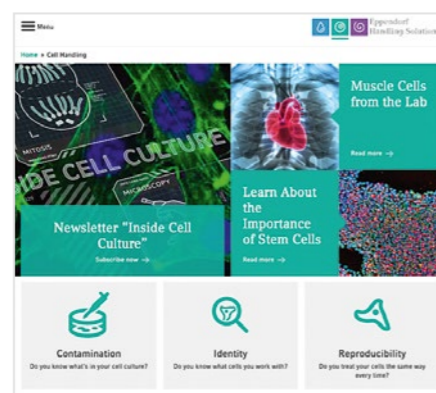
Menu

Eppendorf Handling Solutions

Home > Cell Handling

MITOSIS

IDE CELL CULTURE

MICROSCOPY

Newsletter "Inside Cell Culture"

Subscribe now →

Muscle Cells from the Lab

Read more →

Learn About the Importance of Stem Cells

Read more →

Contamination

Do you know what's in your cell culture?

Identity

Do you know what cells you work with?

Reproducibility

Do you treat your cells the same way every time?